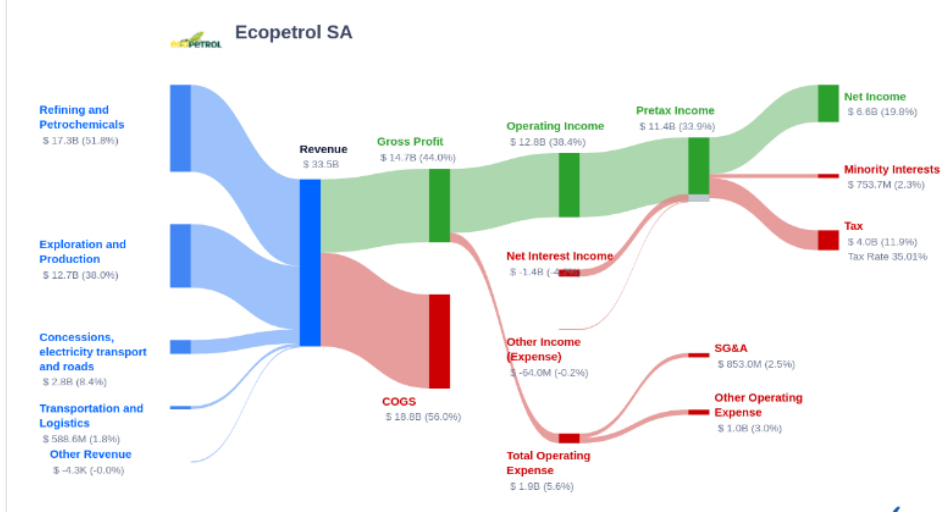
ECOPETROL

Ecopetrol SA

Refining and Petrochemicals
$ 17.3B (51.8%)

Exploration and Production
$ 12.7B (38.0%)

Concessions, electricity transport and roads
$ 2.8B (8.4%)

Transportation and Logistics
$ 588.6M (1.8%)

Other Revenue
$ -4.3K (-0.0%)

Revenue
$ 33.5B

Gross Profit
$ 14.7B (44.0%)

COGS
$ 18.8B (56.0%)

Operating Income
$ 12.8B (38.4%)

Net Interest Income
$ -1.4B (-4.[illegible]

Other Income (Expense)
$ -64.0M (-0.2%)

Total Operating Expense
$ 1.9B (5.6%)

Pretax Income
$ 11.4B (33.9%)

Net Income
$ 6.6B (19.8%)

Minority Interests
$ 753.7M (2.3%)

Tax
$ 4.0B (11.9%)
Tax Rate 35.01%

SG&A
$ 853.0M (2.5%)

Other Operating Expense
$ 1.0B (3.0%)